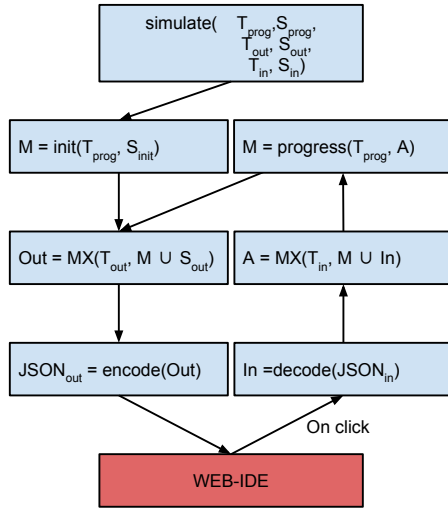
simulate( $T_{prog}$, $S_{prog}$, $T_{out}$, $S_{out}$, $T_{in}$, $S_{in}$)

M = init($T_{prog}$, $S_{init}$)

M = progress($T_{prog}$, A)

Out = MX($T_{out}$, M ∪ $S_{out}$)

A = MX($T_{in}$, M ∪ In)

$JSON_{out}$ = encode(Out)

In =decode($JSON_{in}$)

On click

WEB-IDE